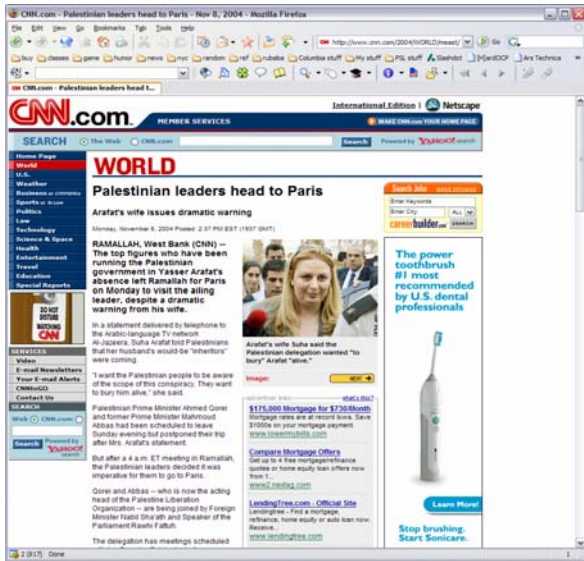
CNN.com - Palestinian leaders head to Paris - Nov 8, 2004 - Mozilla Firefox

File Edit View Go Bookmarks Tab Tools Help

http://www.cnn.com/2004/WORLD/meast/

buy classes game humor news nyc random ref rubaba Columbia stuff My stuff PSL stuff Slashdot [M]ardOCP Ars Technica

CNN.com - Palestinian leaders head t...

CNN.com

MEMBER SERVICES

International Edition | Netscape

MAKE CNN.com YOUR HOME PAGE

SEARCH The Web CNN.com Search Powered by YAHOO! search

Home Page
World
U.S.
Weather
Business at CNN/Money
Sports at SI.com
Politics
Law
Technology
Science & Space
Health
Entertainment
Travel
Education
Special Reports

DO NOT DISTURB WATCHING CNN

SERVICES
Video
E-mail Newsletters
Your E-mail Alerts
CNNtoGO
Contact Us

SEARCH
Web CNN.com
Search Powered by YAHOO! search

WORLD

Palestinian leaders head to Paris

Arafat's wife issues dramatic warning

Monday, November 8, 2004 Posted: 2:37 PM EST (1937 GMT)

RAMALLAH, West Bank (CNN) -- The top figures who have been running the Palestinian government in Yasser Arafat's absence left Ramallah for Paris on Monday to visit the ailing leader, despite a dramatic warning from his wife.

In a statement delivered by telephone to the Arabic-language TV network Al-Jazeera, Suha Arafat told Palestinians that her husband's would-be "inheritors" were coming.

"I want the Palestinian people to be aware of the scope of this conspiracy. They want to bury him alive," she said.

Palestinian Prime Minister Ahmed Qorei and former Prime Minister Mahmoud Abbas had been scheduled to leave Sunday evening but postponed their trip after Mrs. Arafat's statement.

But after a 4 a.m. ET meeting in Ramallah, the Palestinian leaders decided it was imperative for them to go to Paris.

Qorei and Abbas -- who is now the acting head of the Palestine Liberation Organization -- are being joined by Foreign Minister Nabil Shaath and Speaker of the Parliament Rawhi Fattuh.

The delegation has meetings scheduled

Arafat's wife Suha said the Palestinian delegation wanted "to bury" Arafat "alive."

Image:

NEXT

Search Jobs MORE OPTIONS
Enter Keywords
Enter City ALL
careerbuilder.com SEARCH

advertiser links what's this?

$175,000 Mortgage for $730/Month
Mortgage rates are at record lows. Save $1000s on your mortgage payment.
www.lowermybills.com

Compare Mortgage Offers
Get up to 4 free mortgage/refinance quotes or home equity loan offers now from 1...
www2.nextag.com

LendingTree.com - Official Site
LendingTree - Find a mortgage, refinance, home equity or auto loan now. Receive...
www.lendingtree.com

The power toothbrush #1 most recommended by U.S. dental professionals

Learn More!

Stop brushing. Start Sonicare.

Done